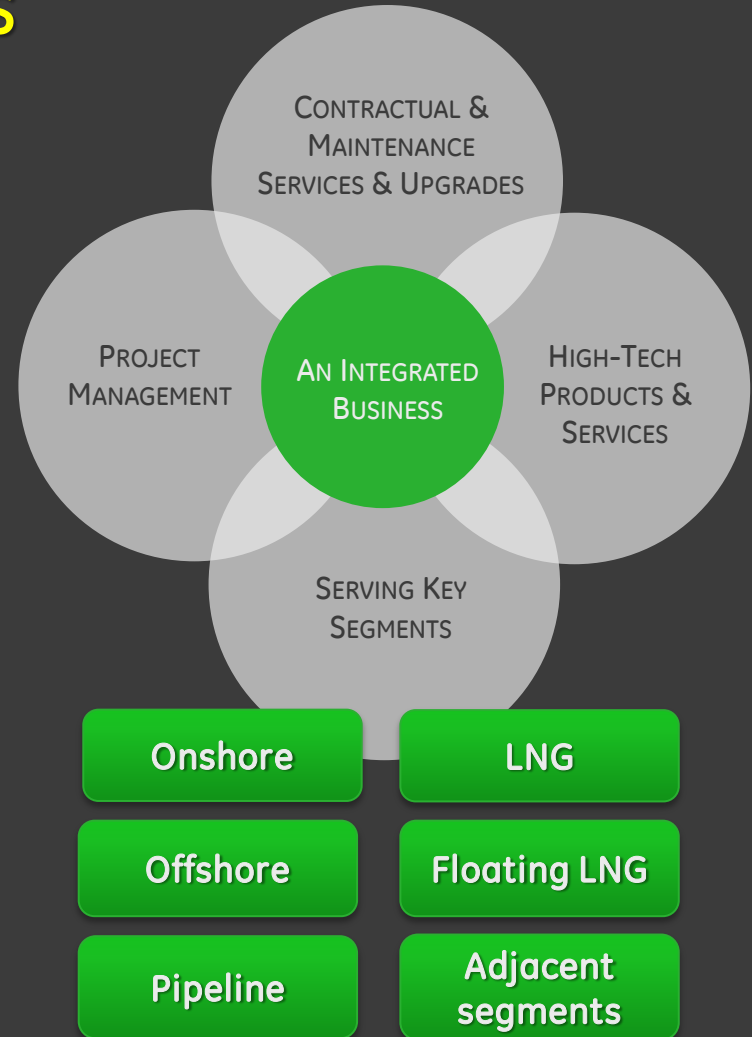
Contractual & Maintenance Services & Upgrades

Project Management

An Integrated Business

High-Tech Products & Services

Serving Key Segments

Onshore

LNG

Offshore

Floating LNG

Pipeline

Adjacent segments